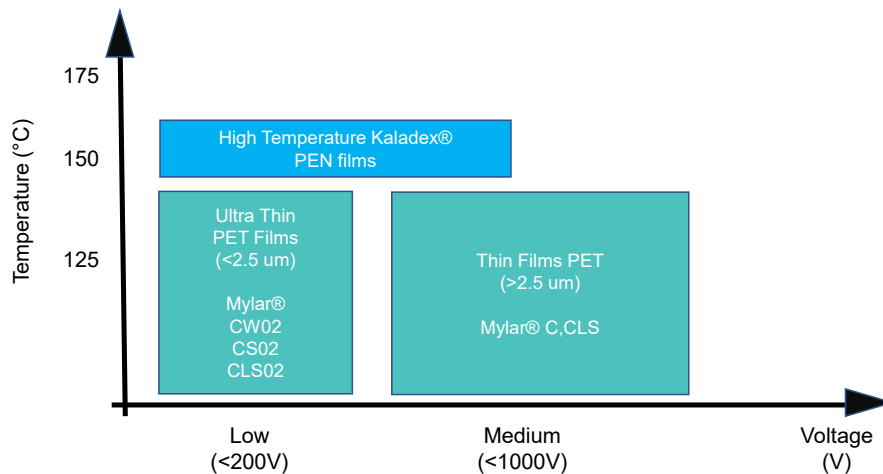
Temperature (°C)

175

150

125

High Temperature Kaladex® PEN films

Ultra Thin PET Films (<2.5 um)

Mylar® CW02 CS02 CLS02

Thin Films PET (>2.5 um)

Mylar® C,CLS

Low (<200V)

Medium (<1000V)

Voltage (V)